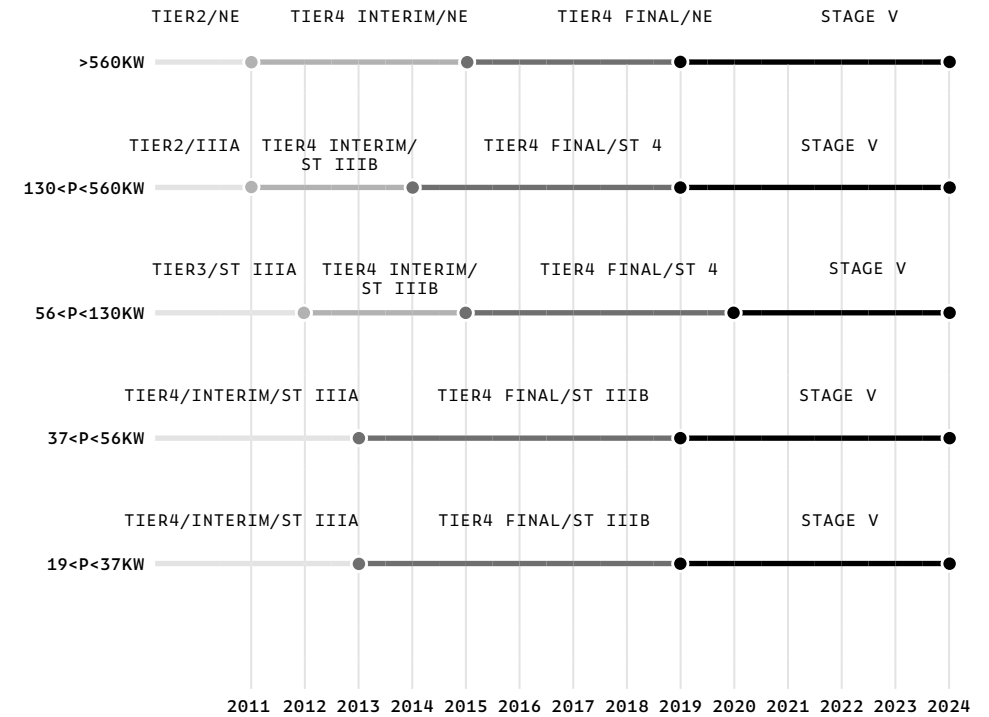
TIER2/NE TIER4 INTERIM/NE TIER4 FINAL/NE STAGE V

>560KW

TIER2/IIIA TIER4 INTERIM/ ST IIIB TIER4 FINAL/ST 4 STAGE V

130<P<560KW

TIER3/ST IIIA TIER4 INTERIM/ ST IIIB TIER4 FINAL/ST 4 STAGE V

56<P<130KW

TIER4/INTERIM/ST IIIA TIER4 FINAL/ST IIIB STAGE V

37<P<56KW

TIER4/INTERIM/ST IIIA TIER4 FINAL/ST IIIB STAGE V

19<P<37KW

2011 2012 2013 2014 2015 2016 2017 2018 2019 2020 2021 2022 2023 2024